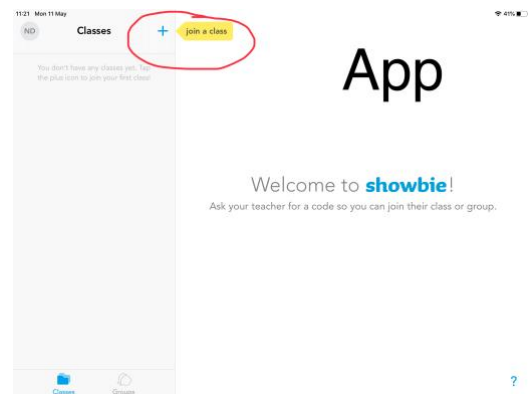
11:21 Mon 11 May

41%

ND

Classes

+

join a class

You don't have any classes yet. Tap the plus icon to join your first class!

App

Welcome to showbie!

Ask your teacher for a code so you can join their class or group.

Classes

Groups

?